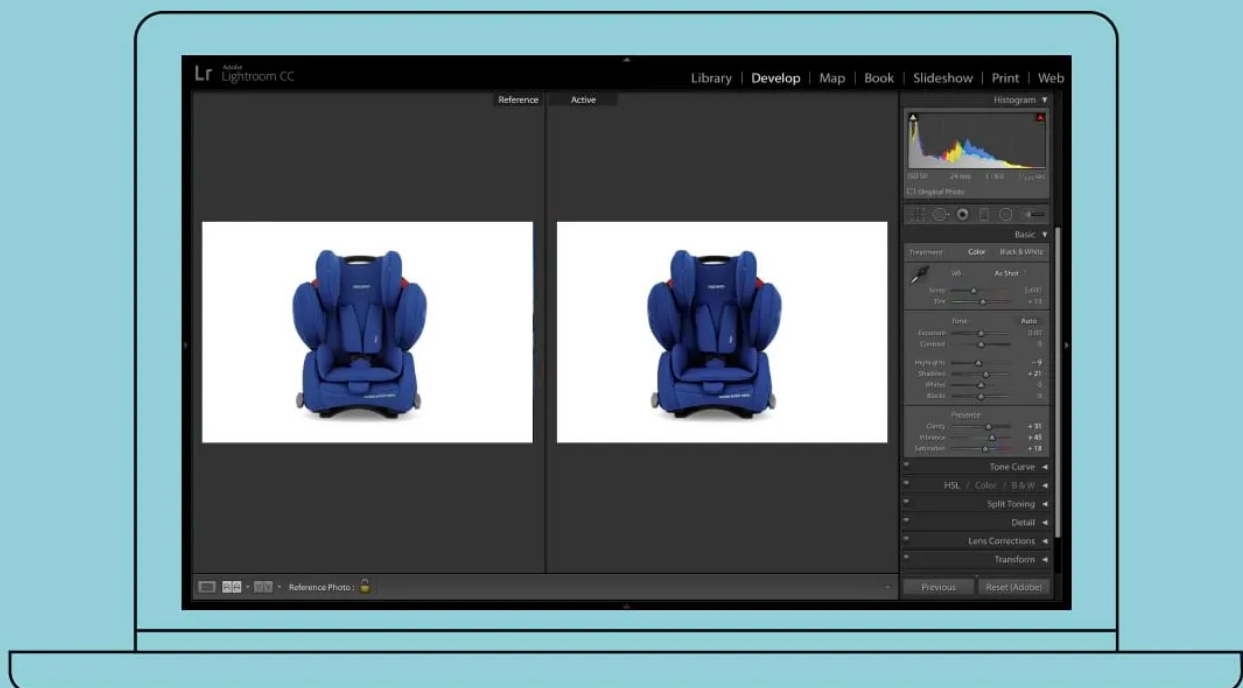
Lr Adobe Lightroom CC

Library | Develop | Map | Book | Slideshow | Print | Web

Reference
Active

Histogram

Original Photo

Basic
Treatment Color Black & White
WB As Shot
Temp
Tint
Tone Auto
Exposure 0.00
Contrast 0
Highlights −9
Shadows +21
Whites 0
Blacks 0
Presence
Clarity +31
Vibrance +45
Saturation +18

Tone Curve
HSL / Color / B & W
Split Toning
Detail
Lens Corrections
Transform

Reference Photo :

Previous
Reset (Adobe)